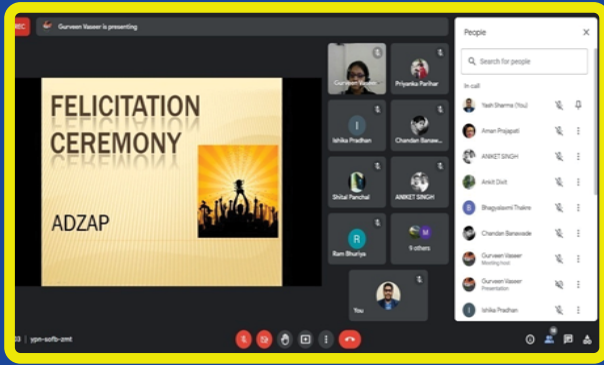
MC

Gurveen Vasser is presenting

FELICITATION CEREMONY

ADZAP

Gurveen Vasser

Priyanka Parihar

I

Ishika Pradhan

Chandan Banaw...

Shital Panchal

ANKKET SINGH

R

Ram Bhuriya

M

9 others

You

People

Search for people

In call

Yash Sharma (You)

Aman Prajapati

ANKKET SINGH

Ankit Dixit

B

Bhagyalaxmi Thakre

Chandan Banawade

Gurveen Vasser
Meeting host

Gurveen Vasser
Presentation

Ishika Pradhan

03 | ypn-sofb-zmt